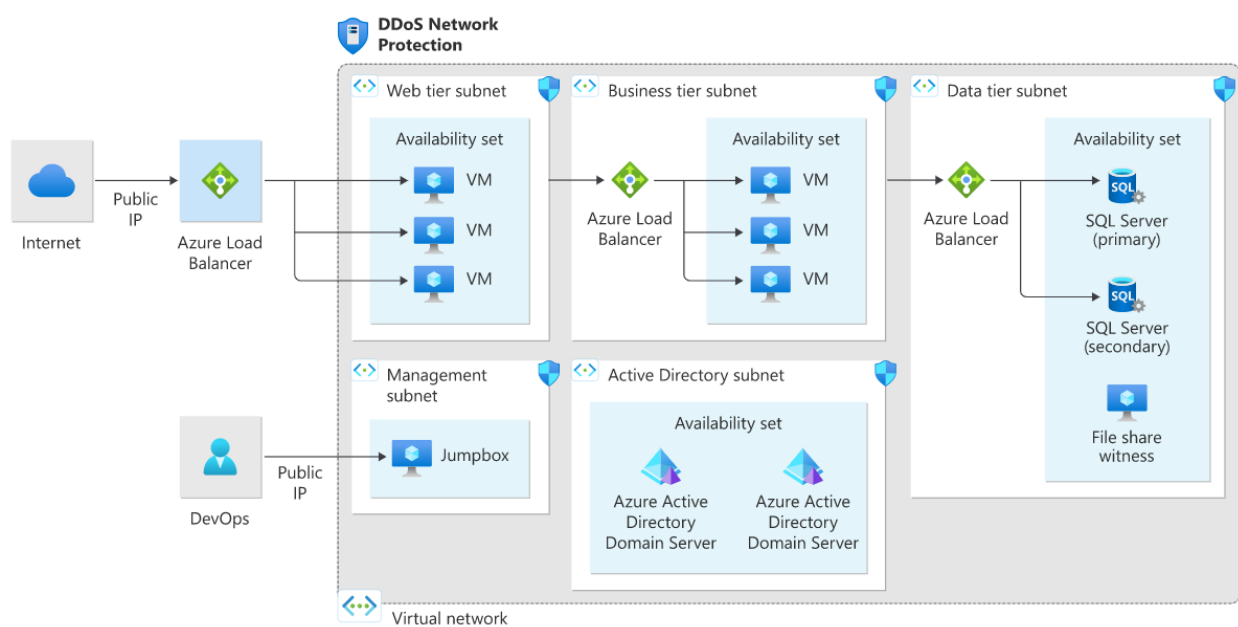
DDoS Network Protection

Internet

Public IP

Azure Load Balancer

Web tier subnet

Availability set

VM

VM

VM

Business tier subnet

Azure Load Balancer

Availability set

VM

VM

VM

Data tier subnet

Azure Load Balancer

Availability set

SQL

SQL Server (primary)

SQL

SQL Server (secondary)

File share witness

Management subnet

Jumpbox

DevOps

Public IP

Active Directory subnet

Availability set

Azure Active Directory Domain Server

Azure Active Directory Domain Server

Virtual network